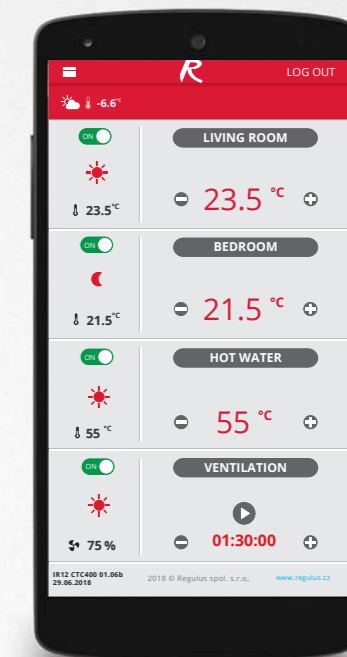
R LOG OUT

-6.6°

ON
23.5°C
LIVING ROOM
23.5 °C

ON
21.5°C
BEDROOM
21.5 °C

ON
55 °C
HOT WATER
55 °C

ON
75 %
VENTILATION
01:30:00

IR12 CTC400 01.06b 29.06.2018
2018 © Regulus spol. s.r.o.
www.regulus.cz